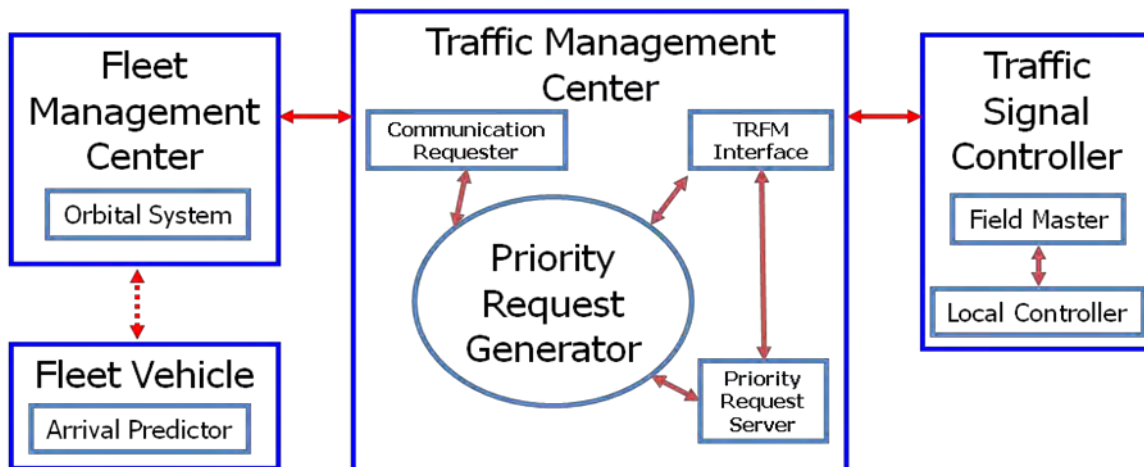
Fleet Management Center

Orbital System

Fleet Vehicle

Arrival Predictor

Traffic Management Center

Communication Requester

TRFM Interface

Priority Request Generator

Priority Request Server

Traffic Signal Controller

Field Master

Local Controller